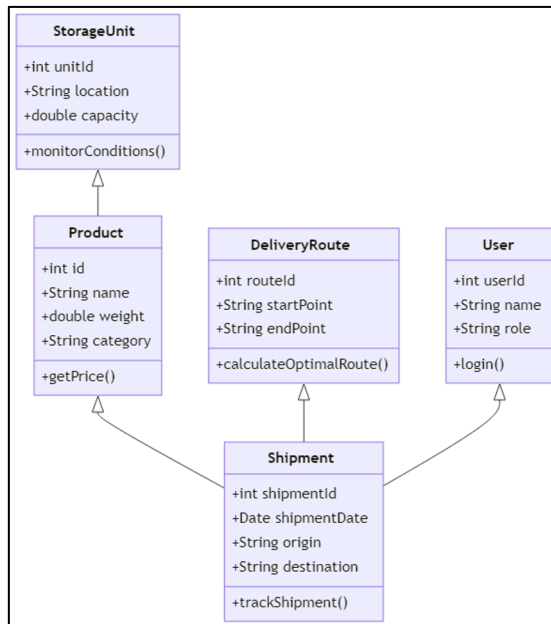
StorageUnit

+int unitId
+String location
+double capacity

+monitorConditions()

Product

+int id
+String name
+double weight
+String category

+getPrice()

DeliveryRoute

+int routeId
+String startPoint
+String endPoint

+calculateOptimalRoute()

User

+int userId
+String name
+String role

+login()

Shipment

+int shipmentId
+Date shipmentDate
+String origin
+String destination

+trackShipment()